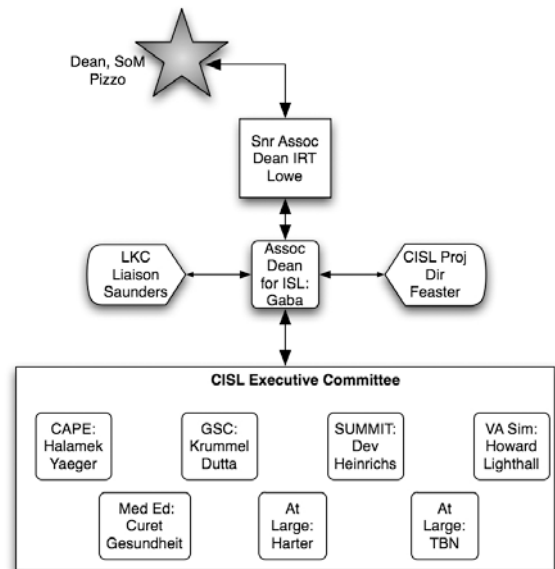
Dean, SoM
Pizzo

Snr Assoc
Dean IRT
Lowe

LKC
Liaison
Saunders

Assoc
Dean
for ISL:
Gaba

CISL Proj
Dir
Feaster

CISL Executive Committee

CAPE:
Halamek
Yaeger

GSC:
Krummel
Dutta

SUMMIT:
Dev
Heinrichs

VA Sim:
Howard
Lighthall

Med Ed:
Curet
Gesundheit

At
Large:
Harter

At
Large:
TBN